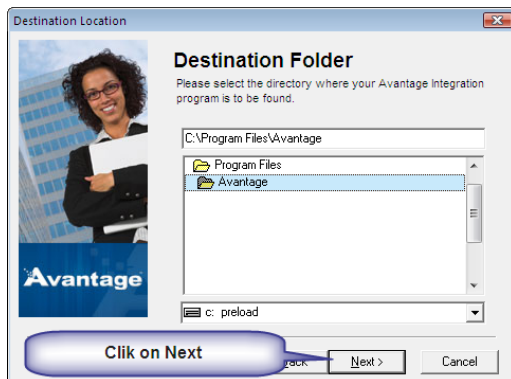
Destination Location

Avantage

Destination Folder

Please select the directory where your Avantage Integration program is to be found.

C:\Program Files\Avantage

Program Files

Avantage

c: preload

Clik on Next

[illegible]ack

Next >

Cancel